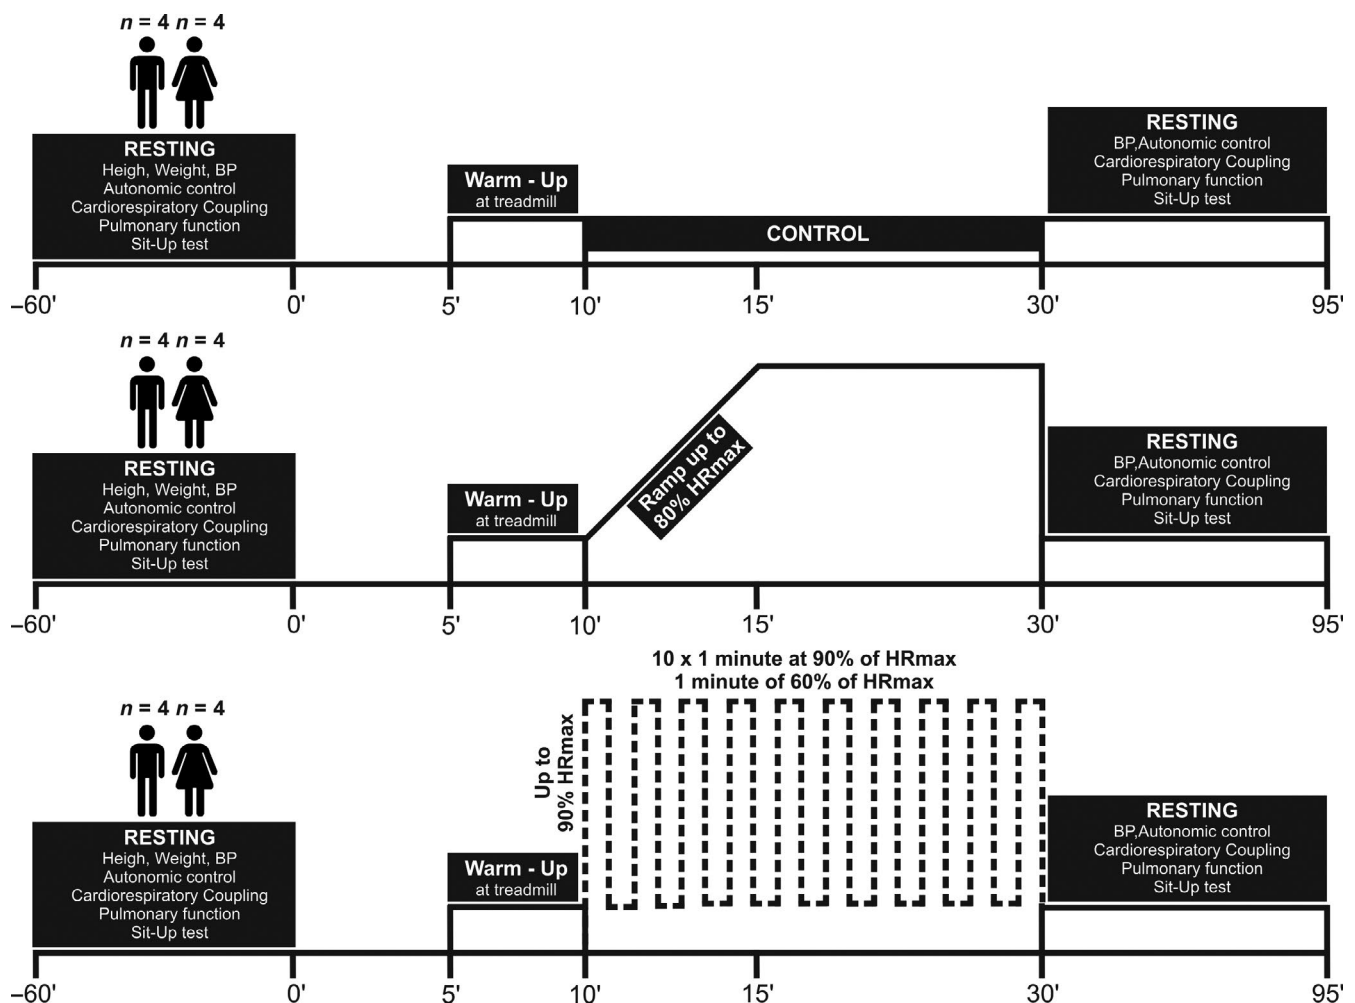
$n = 4$ $n = 4$

RESTING
Heigh, Weight, BP
Autonomic control
Cardiorespiratory Coupling
Pulmonary function
Sit-Up test

Warm - Up
at treadmill

CONTROL

RESTING
BP,Autonomic control
Cardiorespiratory Coupling
Pulmonary function
Sit-Up test

-60' 0' 5' 10' 15' 30' 95'

$n = 4$ $n = 4$

RESTING
Heigh, Weight, BP
Autonomic control
Cardiorespiratory Coupling
Pulmonary function
Sit-Up test

Warm - Up
at treadmill

Ramp up to 80% HRmax

RESTING
BP,Autonomic control
Cardiorespiratory Coupling
Pulmonary function
Sit-Up test

-60' 0' 5' 10' 15' 30' 95'

10 x 1 minute at 90% of HRmax
1 minute of 60% of HRmax

$n = 4$ $n = 4$

Up to 90% HRmax

RESTING
Heigh, Weight, BP
Autonomic control
Cardiorespiratory Coupling
Pulmonary function
Sit-Up test

Warm - Up
at treadmill

RESTING
BP,Autonomic control
Cardiorespiratory Coupling
Pulmonary function
Sit-Up test

-60' 0' 5' 10' 15' 30' 95'